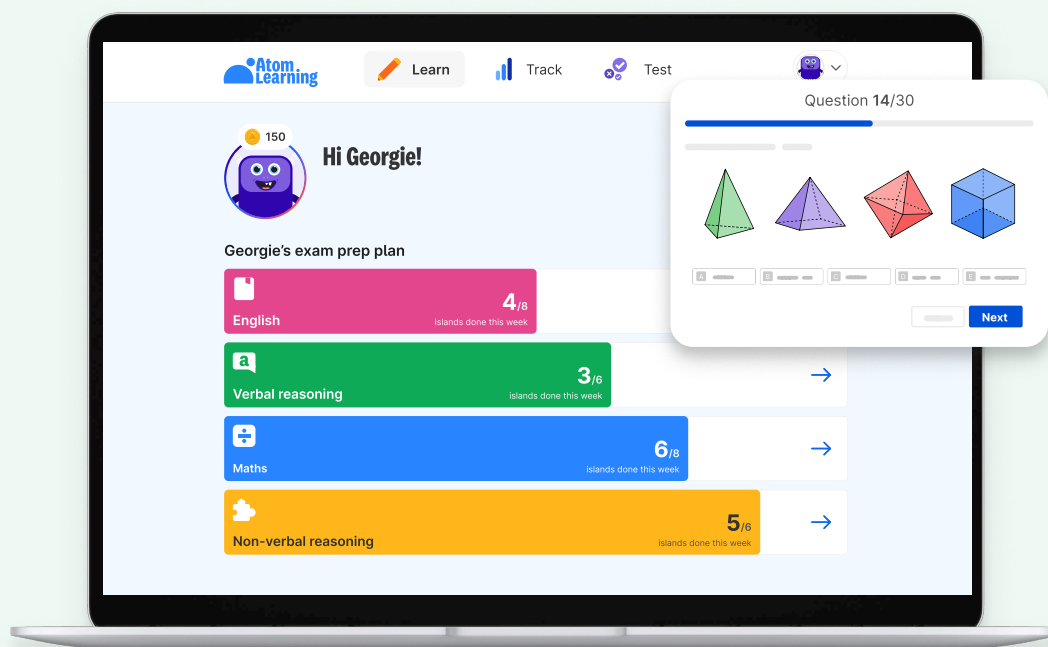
Atom Learning

Learn

Track

Test

150

Hi Georgie!

Georgie's exam prep plan

English
4/8
islands done this week

a
Verbal reasoning
3/6
islands done this week

Maths
6/8
islands done this week

Non-verbal reasoning
5/6
islands done this week

Question 14/30

A

B

C

D

E

Next